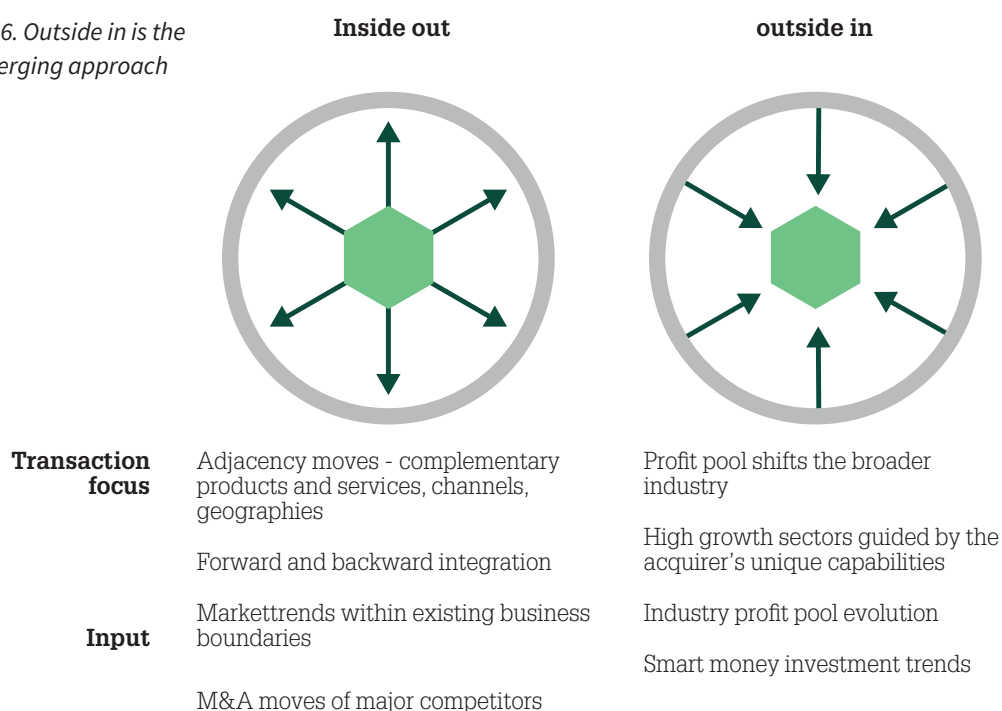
6. Outside in is the erging approach

Inside out

outside in

Transaction focus

Adjacency moves - complementary products and services, channels, geographies

Forward and backward integration

Profit pool shifts the broader industry

High growth sectors guided by the acquirer's unique capabilities

Input

Markettrends within existing business boundaries

M&A moves of major competitors

Industry profit pool evolution

Smart money investment trends